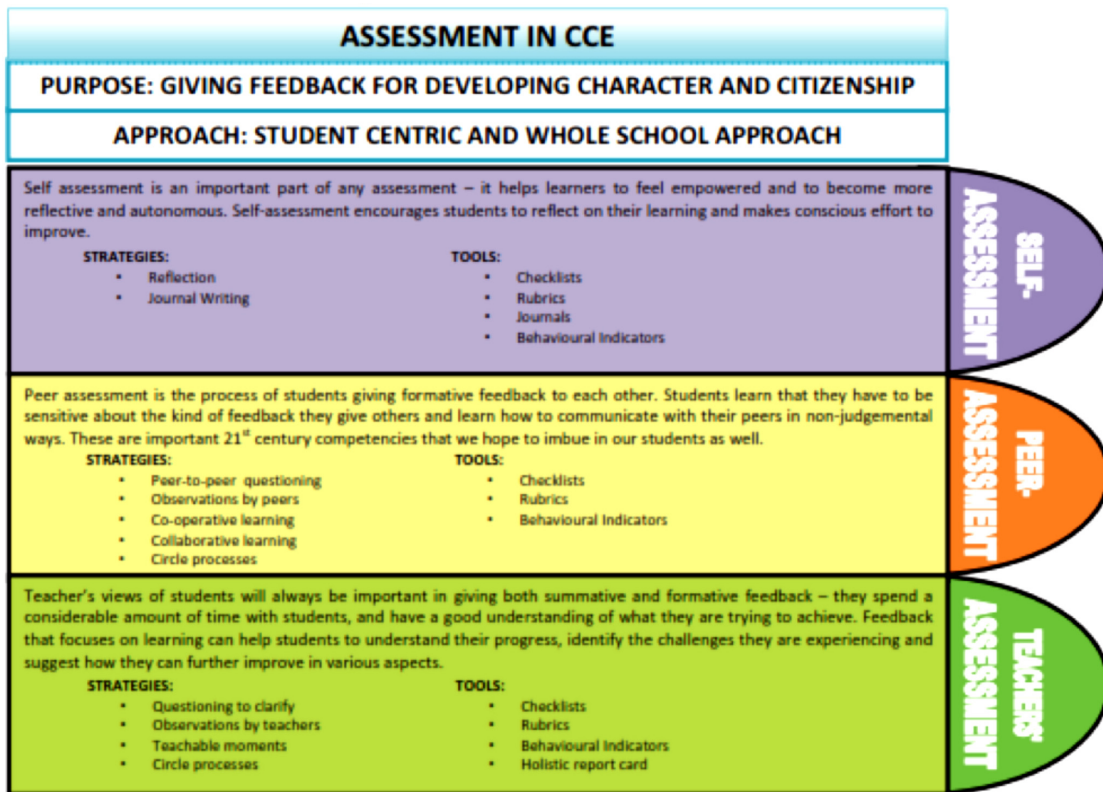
ASSESSMENT IN CCE

PURPOSE: GIVING FEEDBACK FOR DEVELOPING CHARACTER AND CITIZENSHIP

APPROACH: STUDENT CENTRIC AND WHOLE SCHOOL APPROACH

Self assessment is an important part of any assessment – it helps learners to feel empowered and to become more reflective and autonomous. Self-assessment encourages students to reflect on their learning and makes conscious effort to improve.

STRATEGIES:
- Reflection
- Journal Writing

TOOLS:
- Checklists
- Rubrics
- Journals
- Behavioural Indicators

SELF-ASSESSMENT

Peer assessment is the process of students giving formative feedback to each other. Students learn that they have to be sensitive about the kind of feedback they give others and learn how to communicate with their peers in non-judgemental ways. These are important 21$^{st}$ century competencies that we hope to imbue in our students as well.

STRATEGIES:
- Peer-to-peer questioning
- Observations by peers
- Co-operative learning
- Collaborative learning
- Circle processes

TOOLS:
- Checklists
- Rubrics
- Behavioural Indicators

PEER-ASSESSMENT

Teacher's views of students will always be important in giving both summative and formative feedback – they spend a considerable amount of time with students, and have a good understanding of what they are trying to achieve. Feedback that focuses on learning can help students to understand their progress, identify the challenges they are experiencing and suggest how they can further improve in various aspects.

STRATEGIES:
- Questioning to clarify
- Observations by teachers
- Teachable moments
- Circle processes

TOOLS:
- Checklists
- Rubrics
- Behavioural Indicators
- Holistic report card

TEACHERS' ASSESSMENT